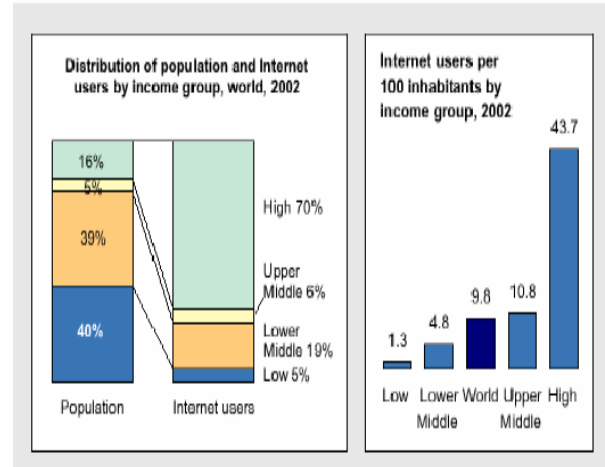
Distribution of population and Internet users by income group, world, 2002

16%
5%
39%
40%

High 70%
Upper Middle 6%
Lower Middle 19%
Low 5%

Population
Internet users

Internet users per 100 inhabitants by income group, 2002

1.3
4.8
9.8
10.8
43.7

Low
Lower Middle
World
Upper Middle
High